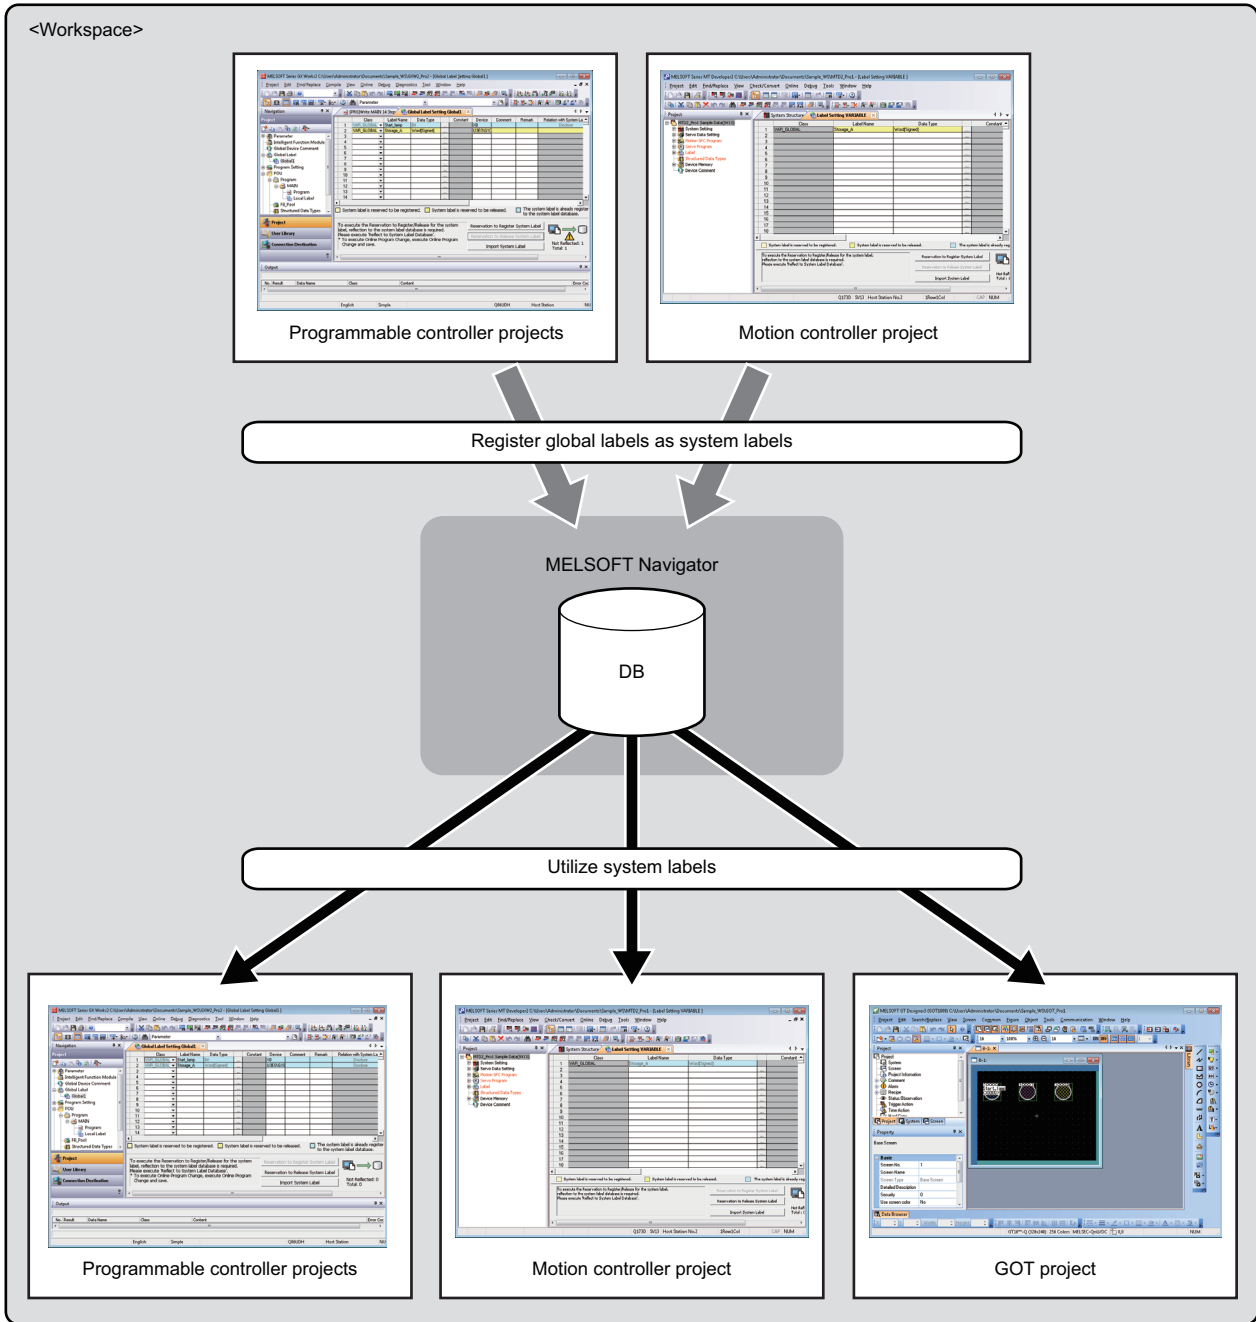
<Workspace>

Programmable controller projects

Motion controller project

Register global labels as system labels

MELSOFT Navigator

DB

Utilize system labels

Programmable controller projects

Motion controller project

GOT project